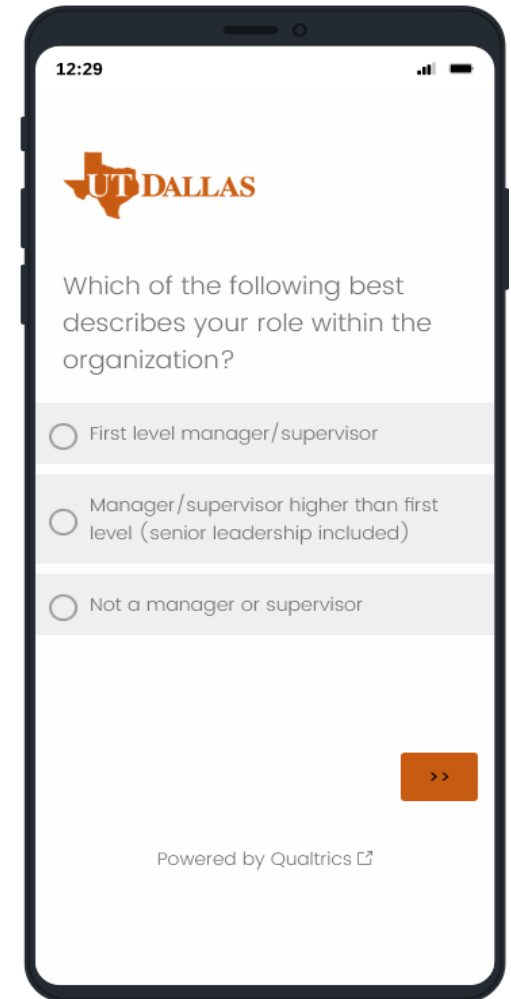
12:29

UT DALLAS

Which of the following best describes your role within the organization?

First level manager/supervisor

Manager/supervisor higher than first level (senior leadership included)

Not a manager or supervisor

››

Powered by Qualtrics